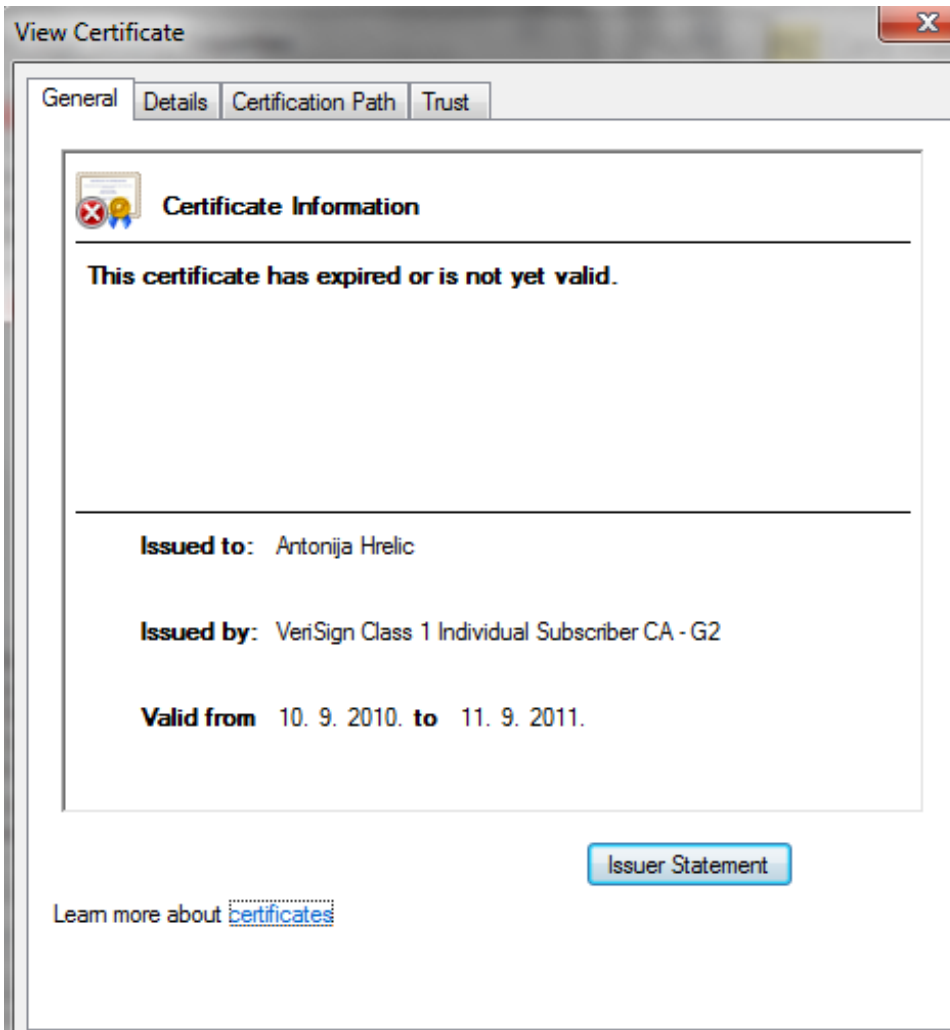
View Certificate

General | Details | Certification Path | Trust

Certificate Information

This certificate has expired or is not yet valid.

Issued to: Antonija Hrelic

Issued by: VeriSign Class 1 Individual Subscriber CA - G2

Valid from 10. 9. 2010. to 11. 9. 2011.

Issuer Statement

Learn more about certificates